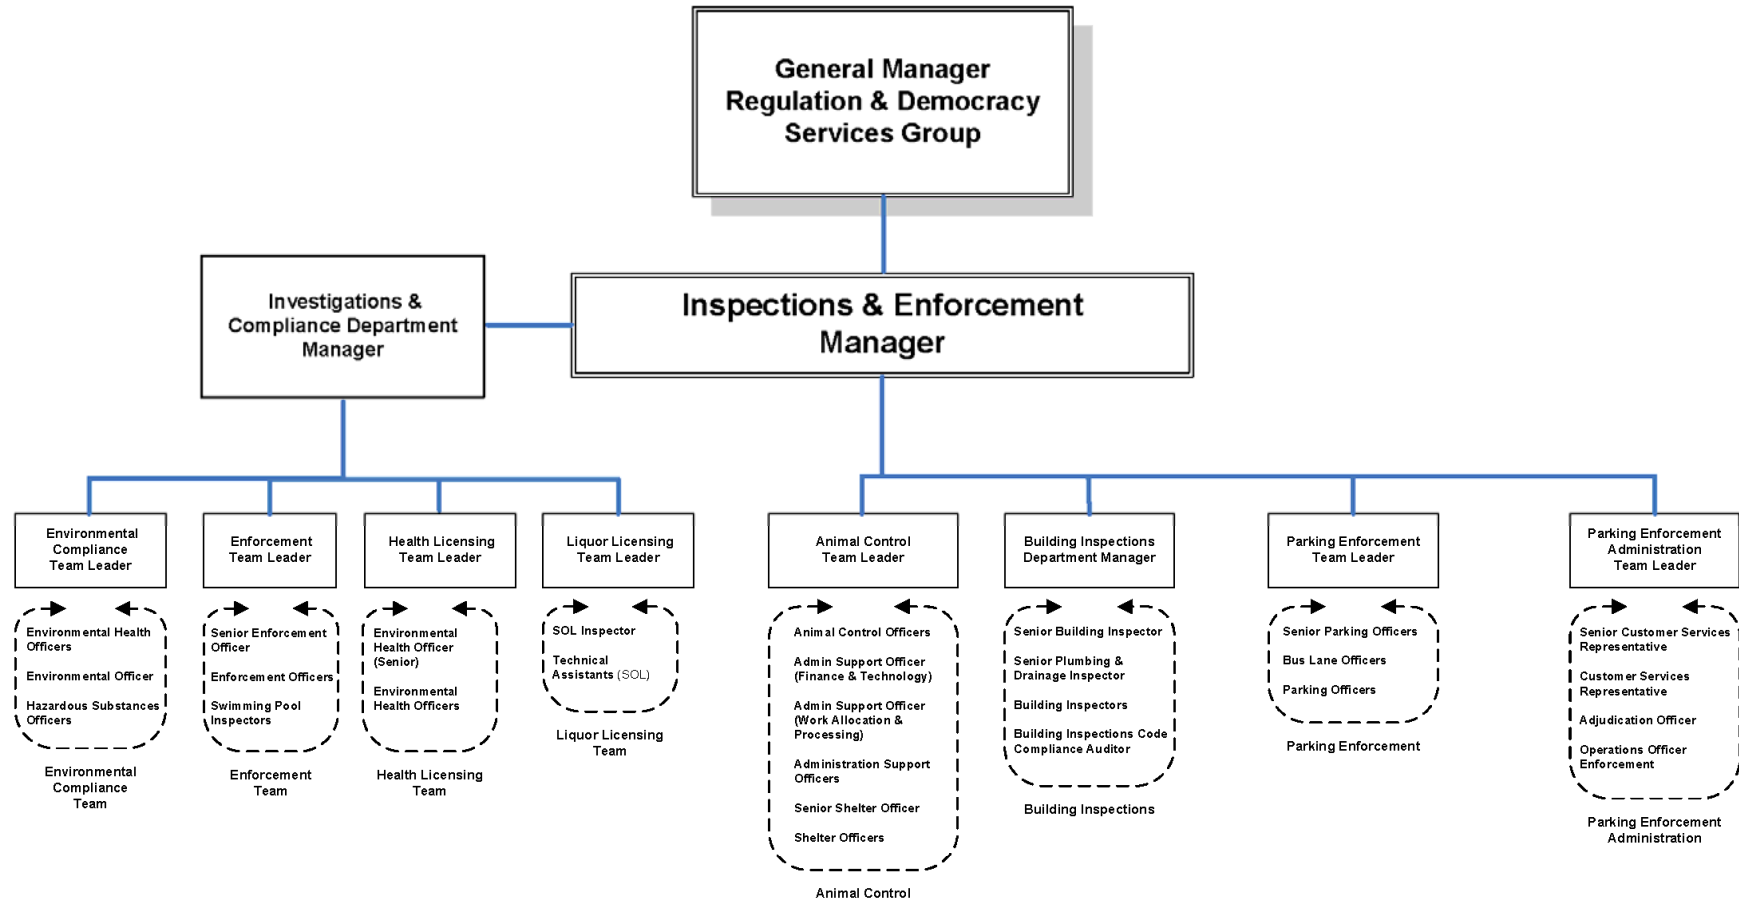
General Manager Regulation & Democracy Services Group

Investigations & Compliance Department Manager

Inspections & Enforcement Manager

Environmental Compliance Team Leader

Environmental Health Officers

Environmental Officer

Hazardous Substances Officers

Environmental Compliance Team

Enforcement Team Leader

Senior Enforcement Officer

Enforcement Officers

Swimming Pool Inspectors

Enforcement Team

Health Licensing Team Leader

Environmental Health Officer (Senior)

Environmental Health Officers

Health Licensing Team

Liquor Licensing Team Leader

SOL Inspector

Technical Assistants (SOL)

Liquor Licensing Team

Animal Control Team Leader

Animal Control Officers

Admin Support Officer (Finance & Technology)

Admin Support Officer (Work Allocation & Processing)

Administration Support Officers

Senior Shelter Officer

Shelter Officers

Animal Control

Building Inspections Department Manager

Senior Building Inspector

Senior Plumbing & Drainage Inspector

Building Inspectors

Building Inspections Code Compliance Auditor

Building Inspections

Parking Enforcement Team Leader

Senior Parking Officers

Bus Lane Officers

Parking Officers

Parking Enforcement

Parking Enforcement Administration Team Leader

Senior Customer Services Representative

Customer Services Representative

Adjudication Officer

Operations Officer Enforcement

Parking Enforcement Administration